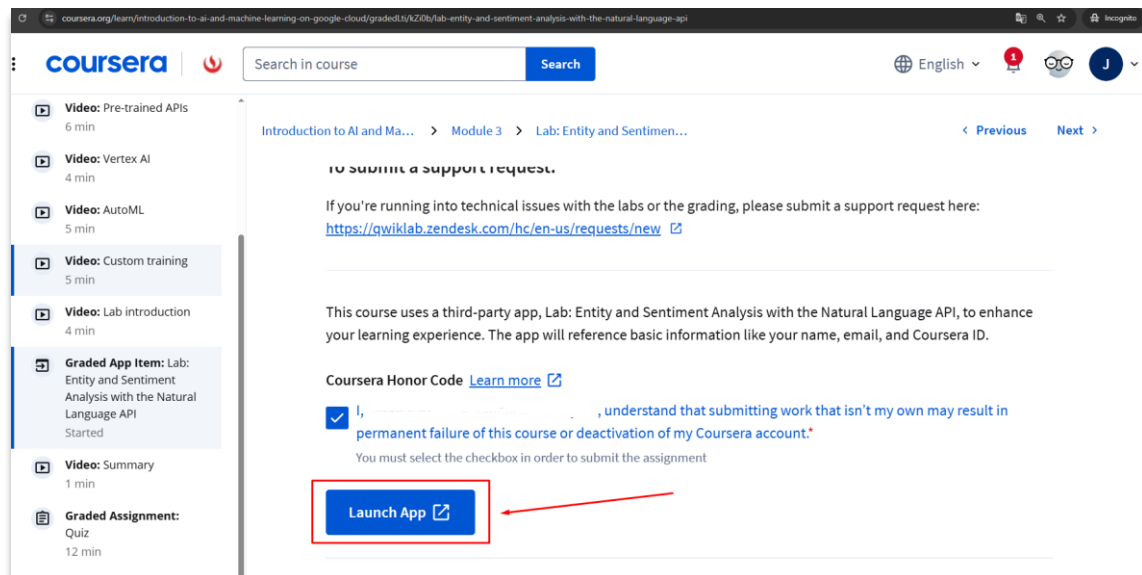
coursera.org/learn/introduction-to-ai-and-machine-learning-on-google-cloud/gradedLti/kZi0b/lab-entity-and-sentiment-analysis-with-the-natural-language-api

Incognito

coursera

Search in course

Search

English

1

J

Video: Pre-trained APIs
6 min

Video: Vertex AI
4 min

Video: AutoML
5 min

Video: Custom training
5 min

Video: Lab introduction
4 min

Graded App Item: Lab: Entity and Sentiment Analysis with the Natural Language API
Started

Video: Summary
1 min

Graded Assignment: Quiz
12 min

Introduction to AI and Ma... > Module 3 > Lab: Entity and Sentimen...

< Previous

Next >

To submit a support request:

If you're running into technical issues with the labs or the grading, please submit a support request here: https://qwiklab.zendesk.com/hc/en-us/requests/new

This course uses a third-party app, Lab: Entity and Sentiment Analysis with the Natural Language API, to enhance your learning experience. The app will reference basic information like your name, email, and Coursera ID.

Coursera Honor Code Learn more

I, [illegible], understand that submitting work that isn't my own may result in permanent failure of this course or deactivation of my Coursera account.*

You must select the checkbox in order to submit the assignment

Launch App